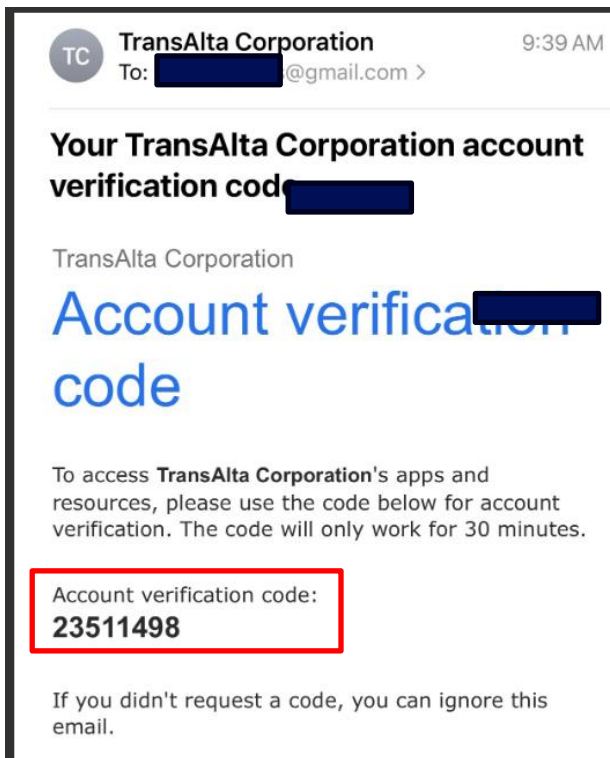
TC TransAlta Corporation 9:39 AM
To: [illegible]@gmail.com >

Your TransAlta Corporation account verification cod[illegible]

TransAlta Corporation

Account verifica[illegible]
code

To access **TransAlta Corporation**'s apps and resources, please use the code below for account verification. The code will only work for 30 minutes.

Account verification code:
**23511498**

If you didn't request a code, you can ignore this email.